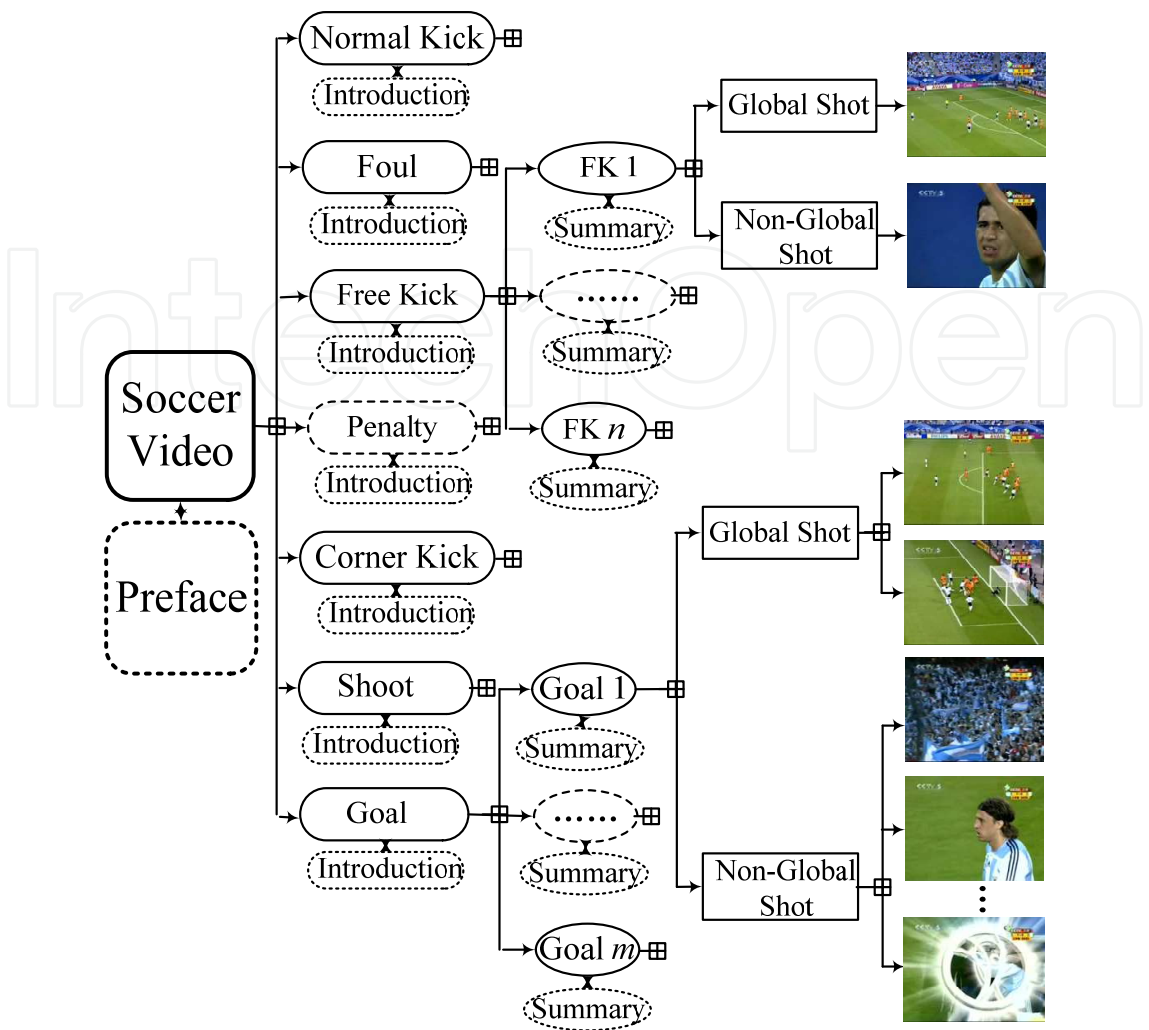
IntechOpen

Soccer Video

Preface

Normal Kick
Introduction

Foul
Introduction

Free Kick
Introduction

Penalty
Introduction

Corner Kick
Introduction

Shoot
Introduction

Goal
Introduction

FK 1
Summary

......
Summary

FK $n$
Summary

Global Shot

Non-Global Shot

Goal 1
Summary

......
Summary

Goal $m$
Summary

Global Shot

Non-Global Shot